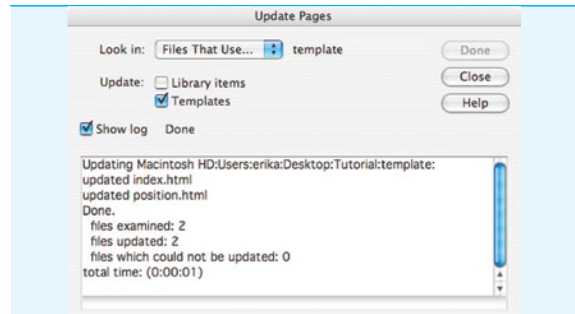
Update Pages

Look in: Files That Use... template

Done

Close

Help

Update: Library items

Templates

Show log Done

Updating Macintosh HD:Users:erika:Desktop:Tutorial:template:
updated index.html
updated position.html
Done.
files examined: 2
files updated: 2
files which could not be updated: 0
total time: (0:00:01)